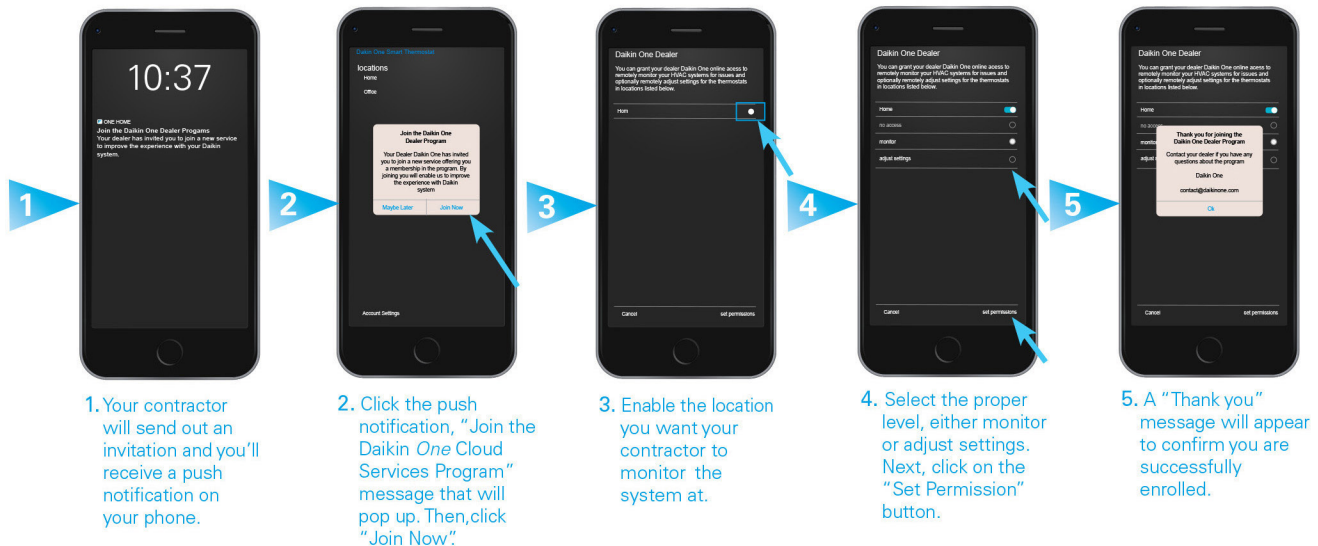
10:37

ONE HOME
Join the Daikin One Dealer Progams
Your dealer has invited you to join a new service to improve the experience with your Daikin system.

1

Daikin One Smart Thermostat

locations
Home
Office

Join the Daikin One Dealer Program
Your Dealer Daikin One has invited you to join a new service offering you a membership in the program. By joining you will enable us to improve the experience with Daikin system

Maybe Later | Join Now

Account Settings

2

Daikin One Dealer
You can grant your dealer Daikin One online acess to remotely monitor your HVAC systems for issues and optionally remotely adjust settings for the thermostats in locations listed below.

Hom

Cancel | set permissions

3

Daikin One Dealer
You can grant your dealer Daikin One online acess to remotely monitor your HVAC systems for issues and optionally remotely adjust settings for the thermostats in locations listed below.

Home
no access
monitor
adjust settings

Cancel | set permissions

4

Daikin One Dealer
You can grant your dealer Daikin One online acess to remotely monitor your HVAC systems for issues and optionally remotely adjust settings for the thermostats in locations listed below.

Home
no access
monitor
adjust

Thank you for joining the Daikin One Dealer Program
Contact your dealer if you have any questions about the program
Daikin One
contact@daikinone.com
Ok

Cancel | set permissions

5

1. Your contractor will send out an invitation and you'll receive a push notification on your phone.

2. Click the push notification, "Join the Daikin One Cloud Services Program" message that will pop up. Then,click "Join Now".

3. Enable the location you want your contractor to monitor the system at.

4. Select the proper level, either monitor or adjust settings. Next, click on the "Set Permission" button.

5. A "Thank you" message will appear to confirm you are successfully enrolled.